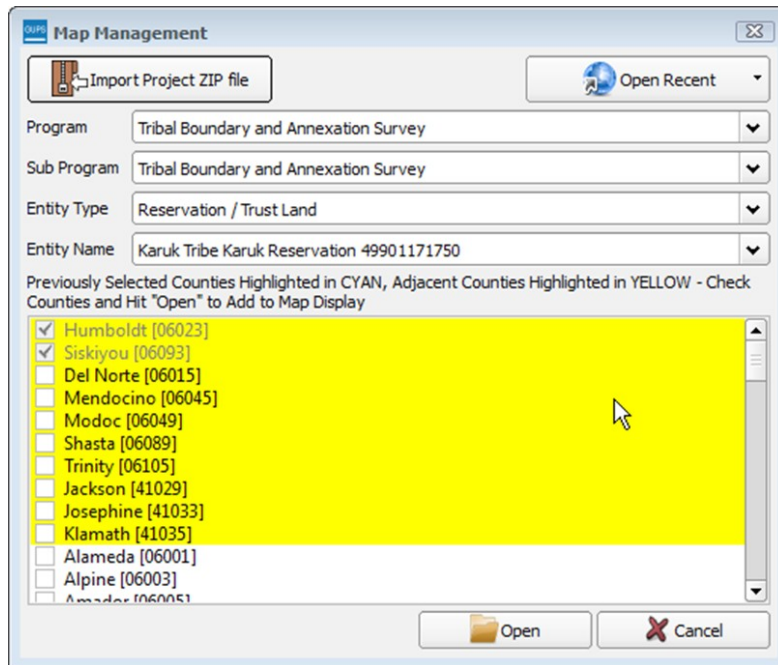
GUPS Map Management

Import Project ZIP file

Open Recent

Program: Tribal Boundary and Annexation Survey

Sub Program: Tribal Boundary and Annexation Survey

Entity Type: Reservation / Trust Land

Entity Name: Karuk Tribe Karuk Reservation 49901171750

Previously Selected Counties Highlighted in CYAN, Adjacent Counties Highlighted in YELLOW - Check Counties and Hit "Open" to Add to Map Display

Humboldt [06023]
Siskiyou [06093]
Del Norte [06015]
Mendocino [06045]
Modoc [06049]
Shasta [06089]
Trinity [06105]
Jackson [41029]
Josephine [41033]
Klamath [41035]
Alameda [06001]
Alpine [06003]
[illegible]

Open

Cancel